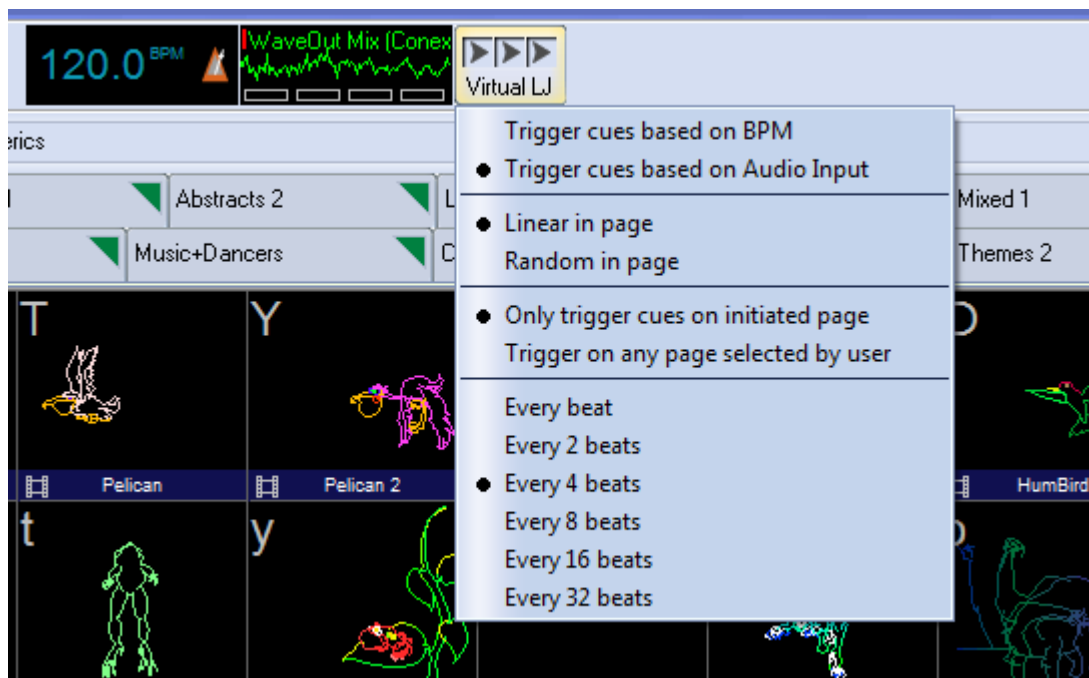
120.0 BPM

WaveOut Mix (Conex

Virtual LJ

erics

Abstracts 2

L

Mixed 1

Music+Dancers

C

Themes 2

Trigger cues based on BPM

● Trigger cues based on Audio Input

● Linear in page

Random in page

● Only trigger cues on initiated page

Trigger on any page selected by user

Every beat

Every 2 beats

● Every 4 beats

Every 8 beats

Every 16 beats

Every 32 beats

T

Y

O

Pelican

Pelican 2

HumBird

t

y

o